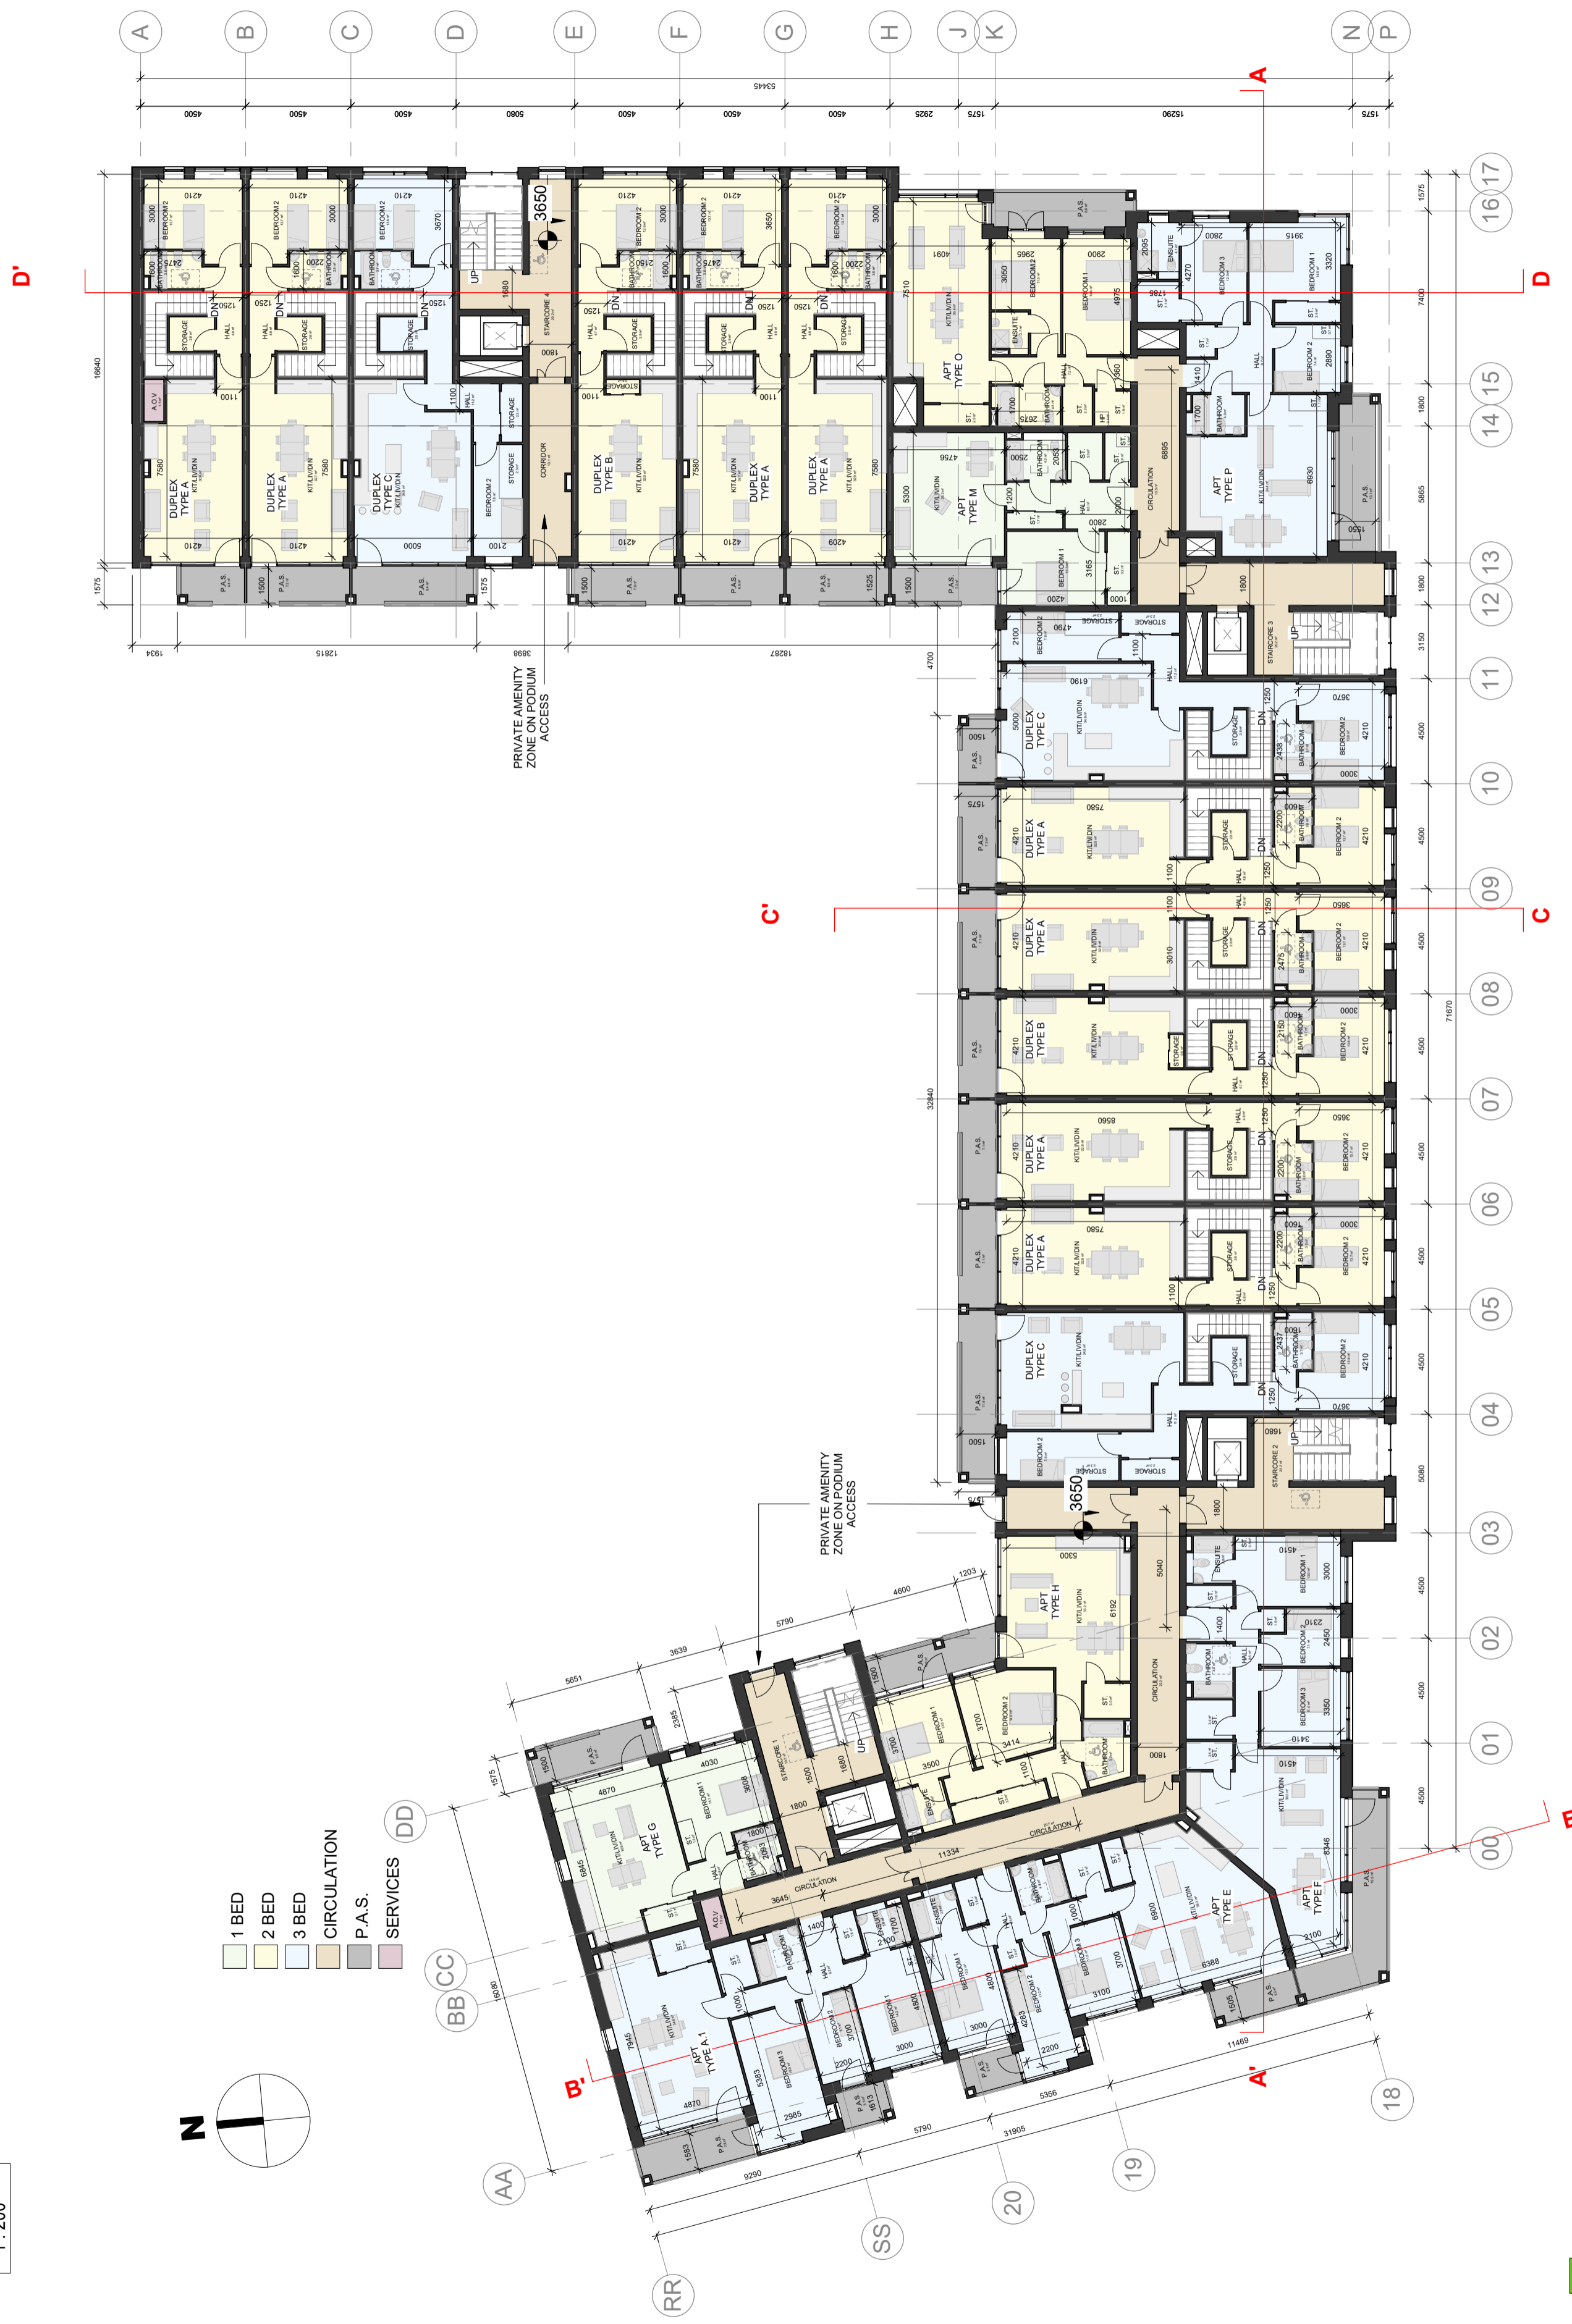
A B C D E F G H J K N P

53445

4500 4500 4500 5080 4500 4500 4500 2925 1575 15290 1575

A

D'

D

17 16 15 14 13 12 11 10 09 08 07 06 05 04 03 02 01 00

1575 7400 1800 5865 1800 3150 4500 4500 4500 4500 4500 4500 4500 5080 4500 4500 4500 4500

71670

16640

1575

1934 12815 3898 18287

4700

32840

DUPLEX TYPE A
DUPLEX TYPE A
DUPLEX TYPE C
DUPLEX TYPE B
DUPLEX TYPE A
DUPLEX TYPE A
APT TYPE O
APT TYPE M
APT TYPE P

3650

STAIRCORE 4
CORRIDOR
STAIRCORE 3
STAIRCORE 2
STAIRCORE 1

PRIVATE AMENITY ZONE ON PODIUM ACCESS

DUPLEX TYPE C
DUPLEX TYPE A
DUPLEX TYPE A
DUPLEX TYPE B
DUPLEX TYPE A
DUPLEX TYPE A
DUPLEX TYPE C

C'

C

PRIVATE AMENITY ZONE ON PODIUM ACCESS

3650

APT TYPE H
APT TYPE G
APT TYPE A.1
APT TYPE E
APT TYPE F

CIRCULATION

B'

B

A'

AA BB CC DD RR SS 18 19 20

31905

N

1 BED
2 BED
3 BED
CIRCULATION
P.A.S.
SERVICES

1 : 200